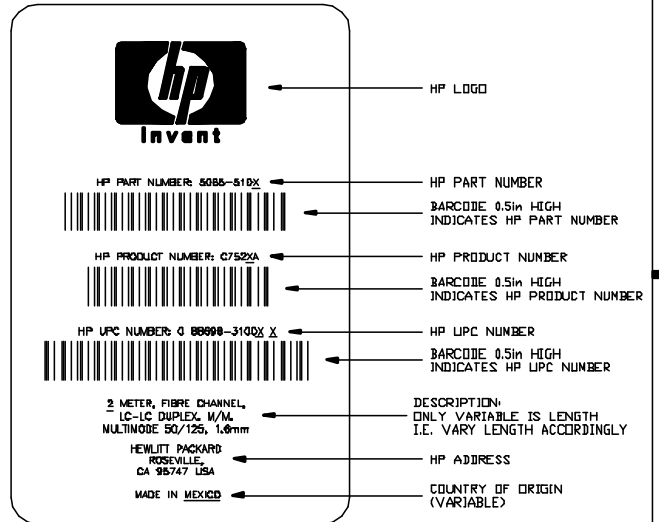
hp
invent

HP PART NUMBER: 5065-510X

HP PRODUCT NUMBER: C752XA

HP UPC NUMBER: 0 88698-3100X X

2 METER, FIBRE CHANNEL, LC-LC DUPLEX, M/M, MULTIMODE 50/125, 1.6mm

HEWLITT PACKARD ROSEVILLE, CA 95747 USA

MADE IN MEXICO

HP LOGO

HP PART NUMBER

BARCODE 0.5in HIGH INDICATES HP PART NUMBER

HP PRODUCT NUMBER

BARCODE 0.5in HIGH INDICATES HP PRODUCT NUMBER

HP UPC NUMBER

BARCODE 0.5in HIGH INDICATES HP UPC NUMBER

DESCRIPTION: ONLY VARIABLE IS LENGTH I.E. VARY LENGTH ACCORDINGLY

HP ADDRESS

COUNTRY OF ORIGIN (VARIABLE)